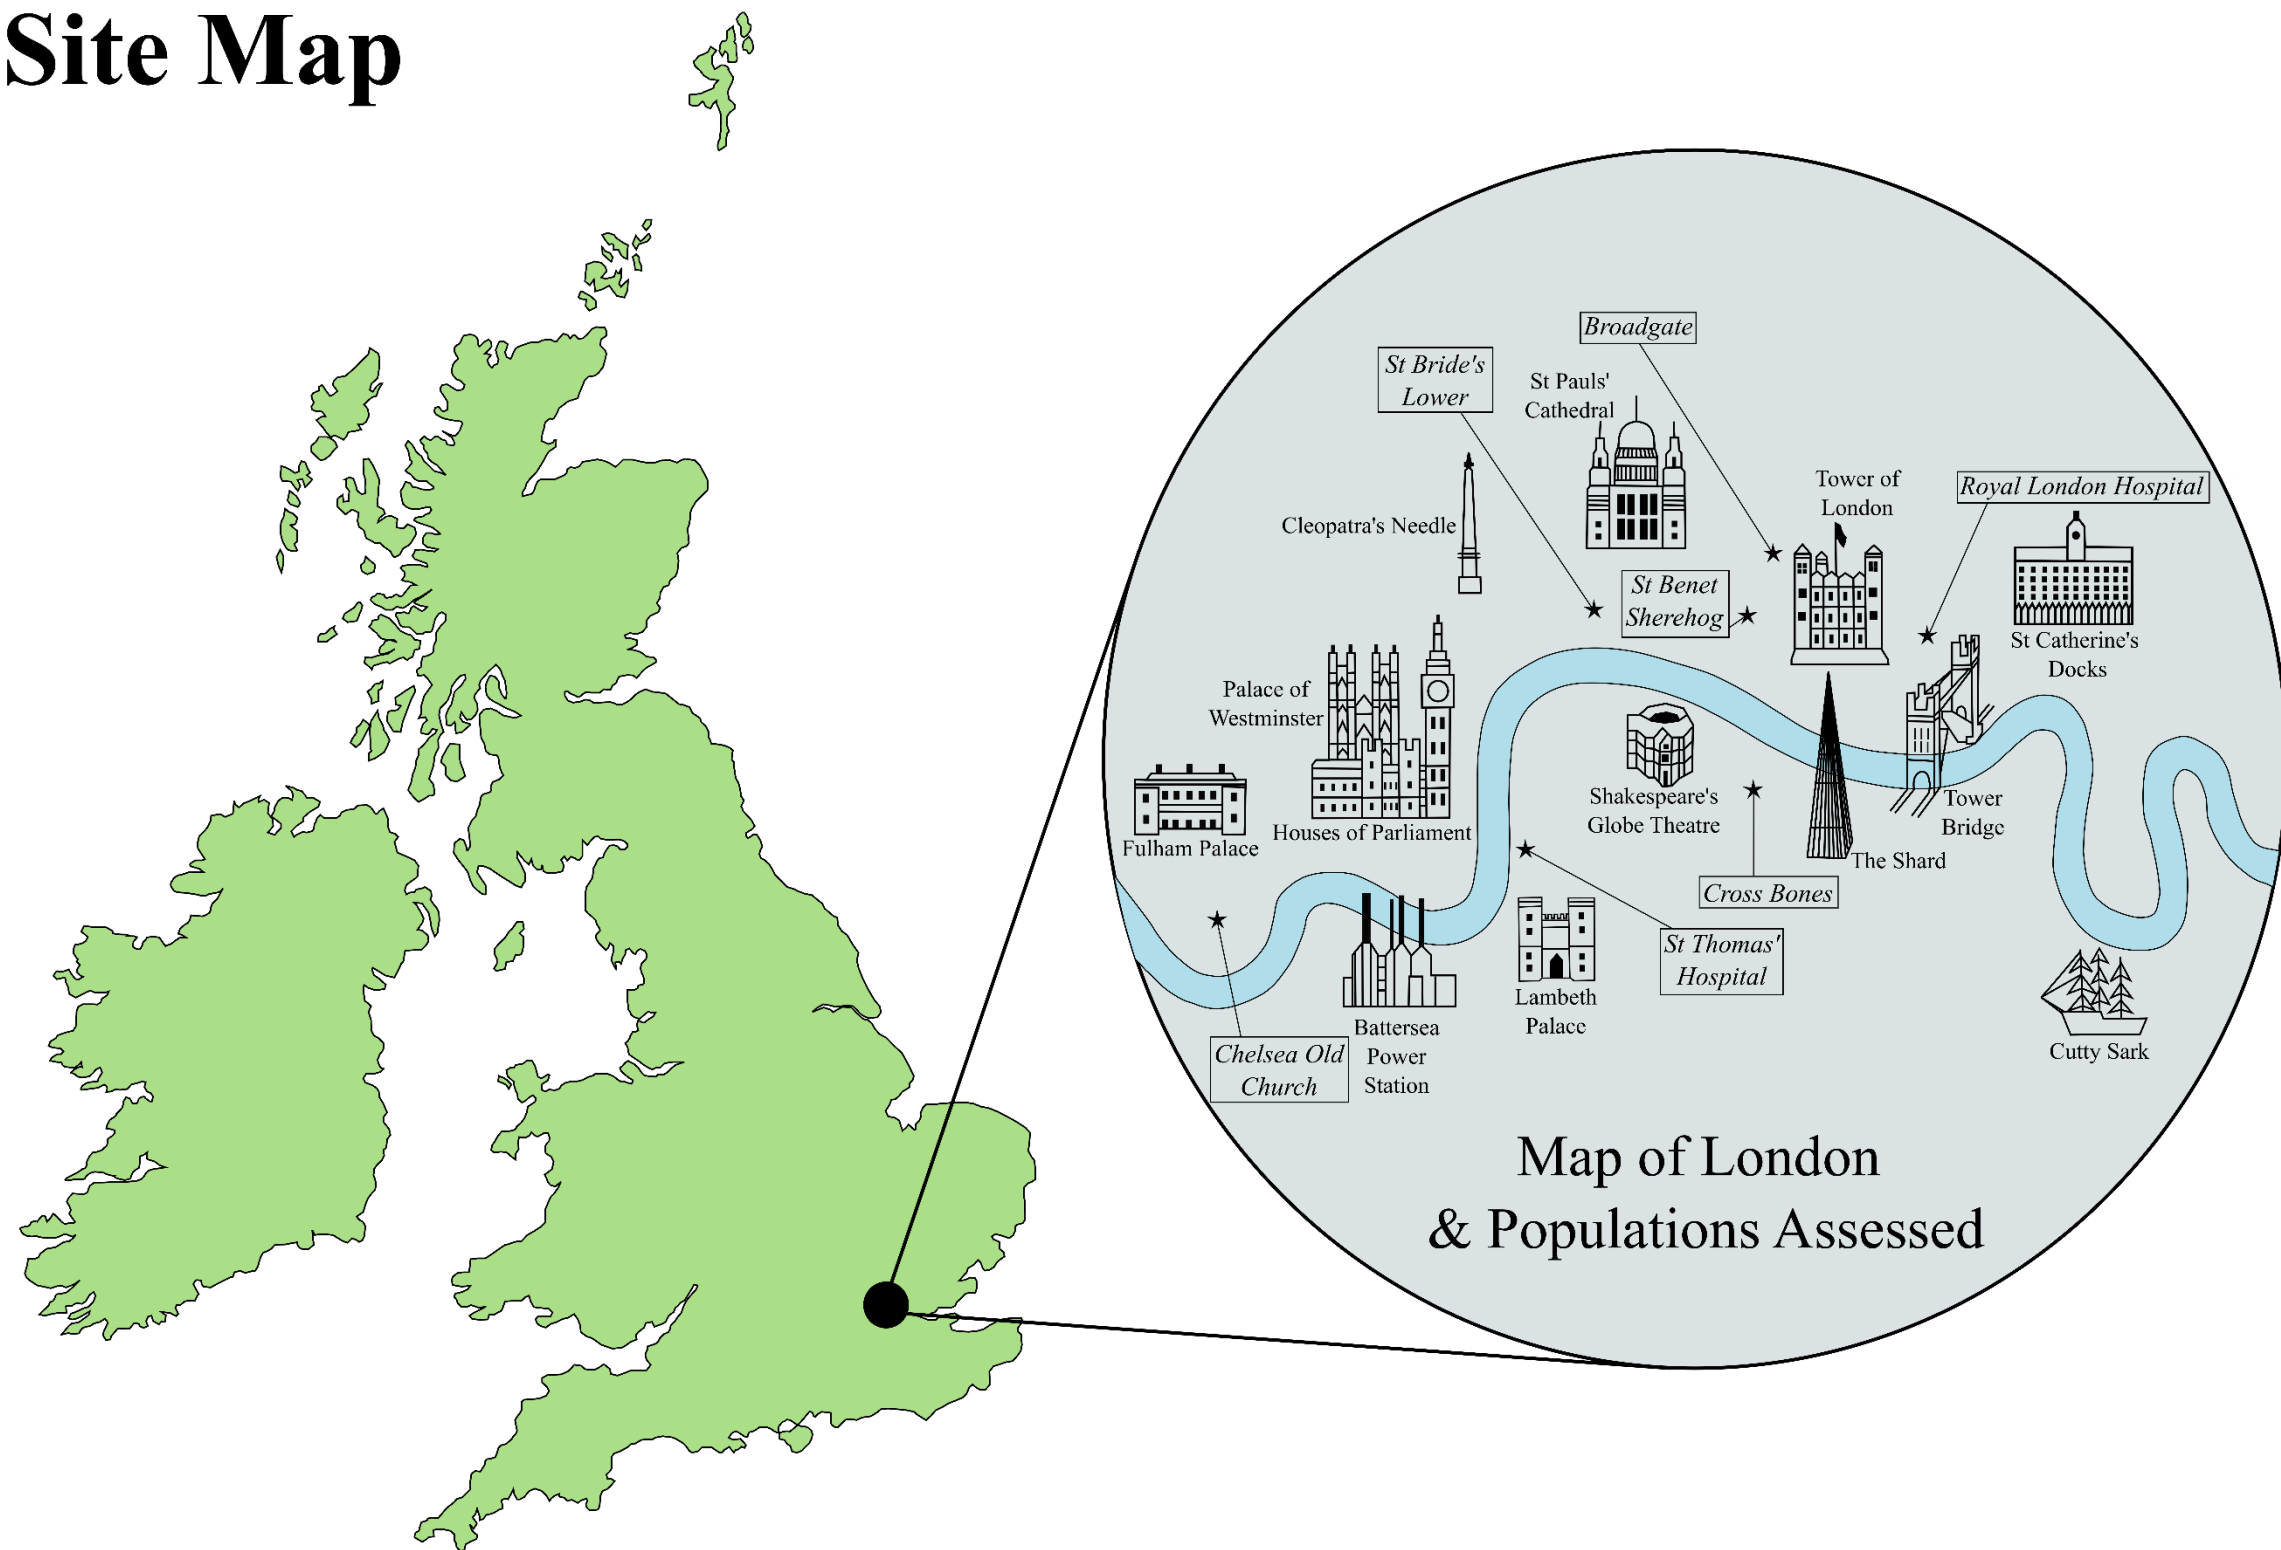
Site Map

Broadgate

St Bride's Lower

St Pauls' Cathedral

Tower of London

Royal London Hospital

Cleopatra's Needle

St Benet Sherehog

St Catherine's Docks

Palace of Westminster

Shakespeare's Globe Theatre

Tower Bridge

Fulham Palace

Houses of Parliament

The Shard

Cross Bones

St Thomas' Hospital

Lambeth Palace

Battersea Power Station

Chelsea Old Church

Cutty Sark

Map of London & Populations Assessed